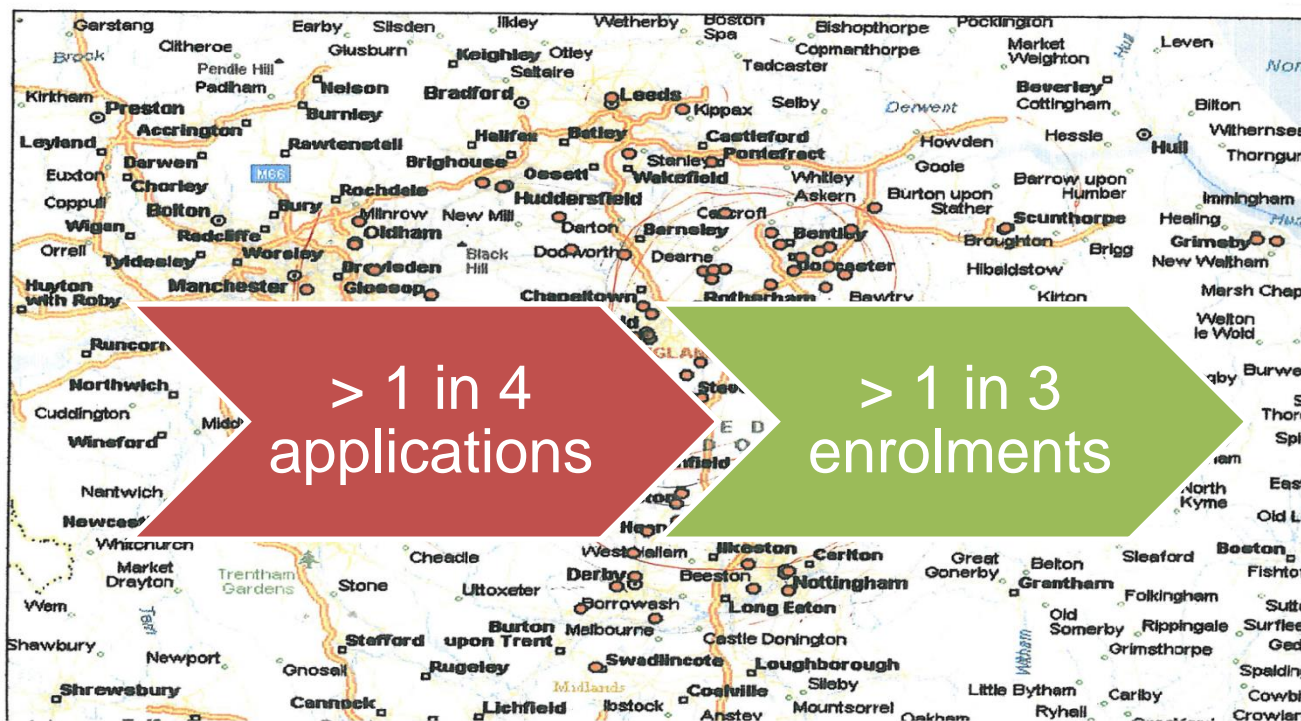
> 1 in 4
applications

> 1 in 3
enrolments

Garstang Earby Silsden Ilkley Wetherby Boston Spa Bishopthorpe Pocklington
Clitheroe Glusburn Keighley Otley Copmanthorpe Market Weighton Leven
Brook Pendle Hill Saltaire Tadcaster Hull Nor
Padham Nelson Bradford Leeds Beverley
Kirkham Preston Burnley Kippax Selby Cottingham Bilton
Derwent
Leyland Accrington Rawtenstall Halifax Batley Castleford Howden Hessle Withernsea
Darwen Brighouse Ossett Stanley Pontefract Goole Hull Thorngu
Euxton M66 Whitley
Chorley Wakefield Askern Burton upon Barrow upon
Coppull Rochdale Huddersfield Stather Humber Immingham
Bolton Bury Milnrow New Mill Cudworth Healing
Wigan Radcliffe Oldham Darton Barnsley Scunthorpe Grimsby
Orrell Tyldesley Worsley Black Hill Dodworth Bentley Broughton Brigg New Waltham
Huyton with Roby Manchester Droylsden Dearne Doncaster Hibaldstow
Glossop Chapeltown Rotherham Bawtry Kirton Marsh Chap
Runcorn Welton le Wold
Northwich Burwe
Cuddington Middlewich
Winsford Spi
Nantwich North Kyme Eas
Newcastle Old L
Whitchurch Cheadle Westhallam Ilkeston Carlton Great Gonerby Belton Sleaford Boston
Market Drayton Trentham Gardens Stone Uttoxeter Derby Beeston Nottingham Grantham Fishto
Wem Tern Borrowash Long Eaton Folkingham Sutt
Shawbury Newport Stafford Burton upon Trent Melbourne Castle Donington Old Somerby Rippingale Surflee
Gnosall Rugeley Swadlincote Loughborough Grimsthorpe Witham Spaldin
Shrewsbury Cannock Midlands Coalville Sileby Little Bytham Carlby Cowbi
Lichfield Ibstock Anstey Mountsorrel Oakham Ryhall Crowlan